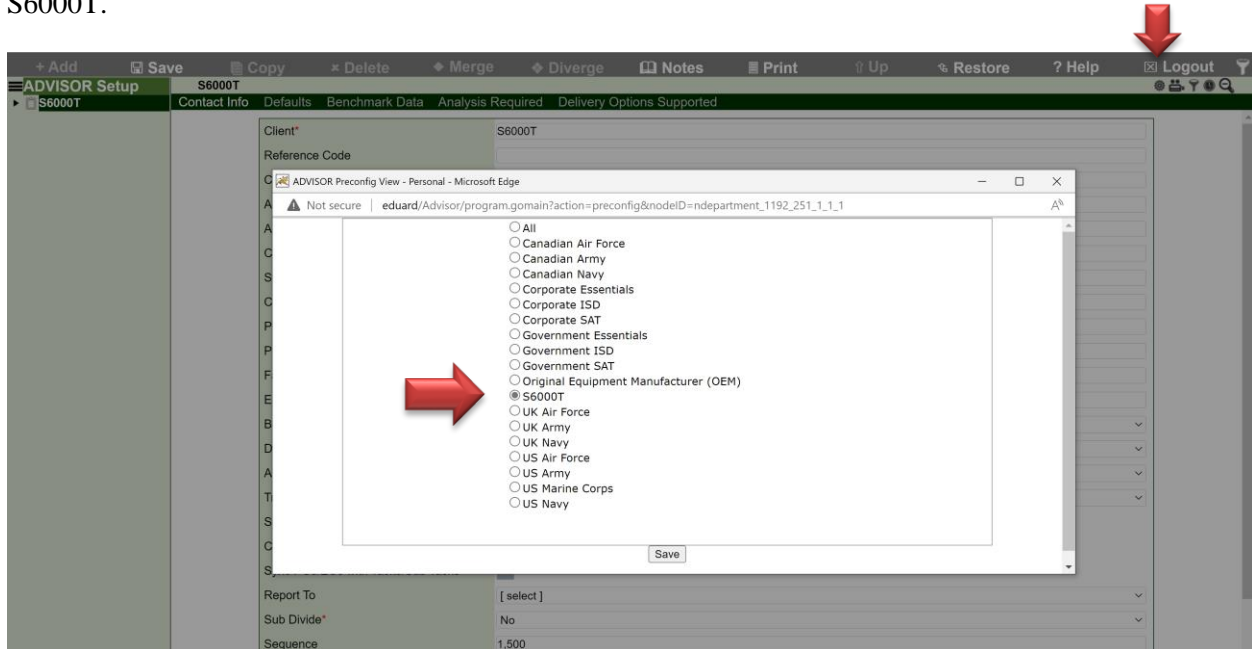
S6000T.

+ Add Save Copy × Delete ◆ Merge ◆ Diverge Notes Print ⇧ Up Restore ? Help ⊠ Logout

ADVISOR Setup S6000T

S6000T

Contact Info Defaults Benchmark Data Analysis Required Delivery Options Supported

Client* S6000T

Reference Code

ADVISOR Preconfig View - Personal - Microsoft Edge

Not secure | eduard/Advisor/program.gomain?action=preconfig&nodeID=ndepartment_1192_251_1_1_1

All
Canadian Air Force
Canadian Army
Canadian Navy
Corporate Essentials
Corporate ISD
Corporate SAT
Government Essentials
Government ISD
Government SAT
Original Equipment Manufacturer (OEM)
S6000T
UK Air Force
UK Army
UK Navy
US Air Force
US Army
US Marine Corps
US Navy

Save

Report To [ select ]

Sub Divide* No

Sequence 1.500